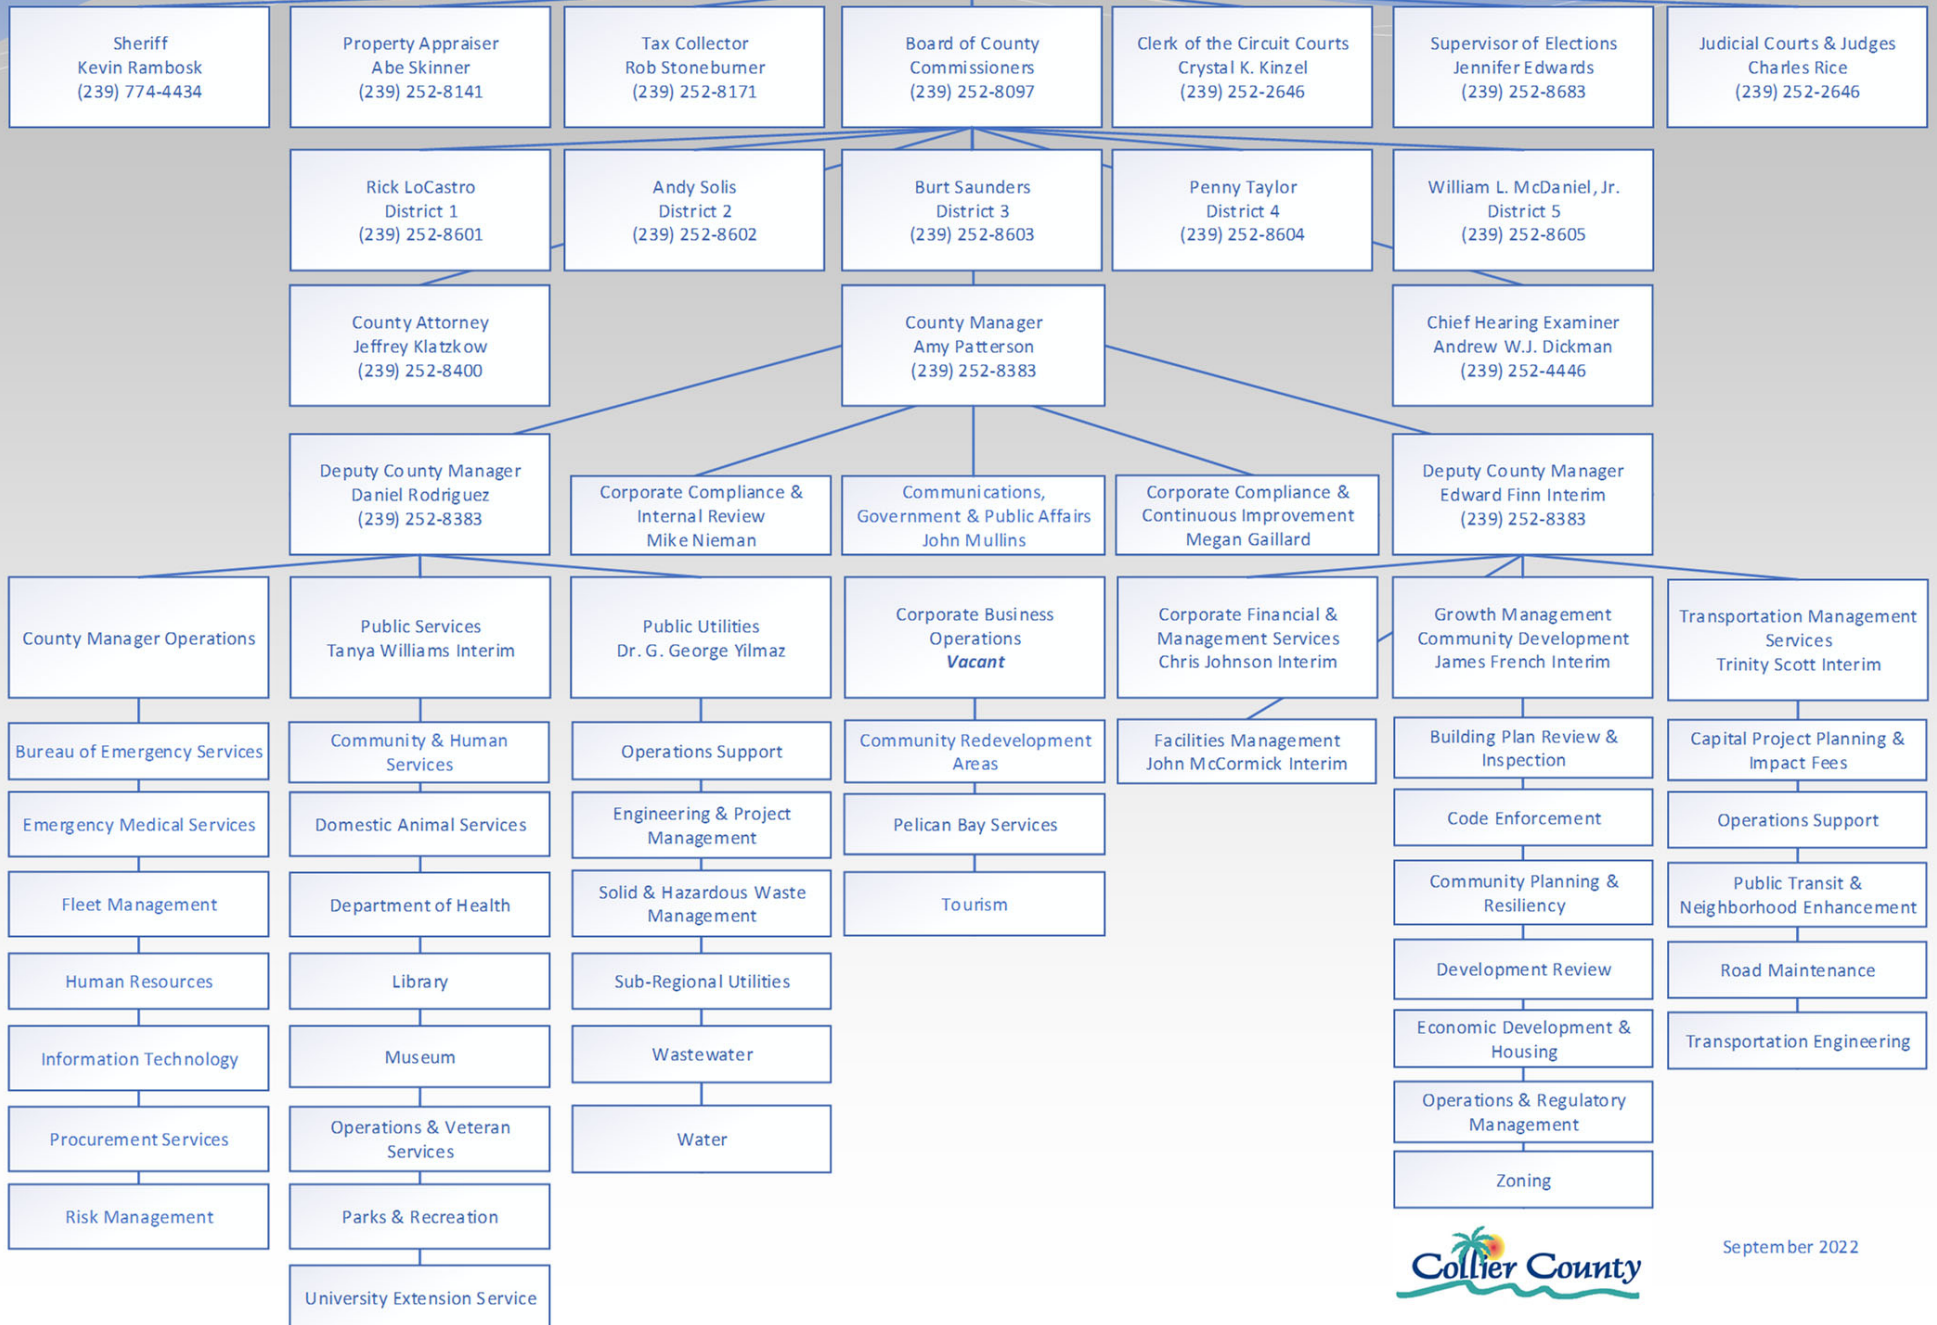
Sheriff
Kevin Rambosk
(239) 774-4434

Property Appraiser
Abe Skinner
(239) 252-8141

Tax Collector
Rob Stoneburner
(239) 252-8171

Board of County Commissioners
(239) 252-8097

Clerk of the Circuit Courts
Crystal K. Kinzel
(239) 252-2646

Supervisor of Elections
Jennifer Edwards
(239) 252-8683

Judicial Courts & Judges
Charles Rice
(239) 252-2646

Rick LoCastro
District 1
(239) 252-8601

Andy Solis
District 2
(239) 252-8602

Burt Saunders
District 3
(239) 252-8603

Penny Taylor
District 4
(239) 252-8604

William L. McDaniel, Jr.
District 5
(239) 252-8605

County Attorney
Jeffrey Klatzkow
(239) 252-8400

County Manager
Amy Patterson
(239) 252-8383

Chief Hearing Examiner
Andrew W.J. Dickman
(239) 252-4446

Deputy County Manager
Daniel Rodriguez
(239) 252-8383

Corporate Compliance & Internal Review
Mike Nieman

Communications, Government & Public Affairs
John Mullins

Corporate Compliance & Continuous Improvement
Megan Gaillard

Deputy County Manager
Edward Finn Interim
(239) 252-8383

County Manager Operations

Bureau of Emergency Services

Emergency Medical Services

Fleet Management

Human Resources

Information Technology

Procurement Services

Risk Management

Public Services
Tanya Williams Interim

Community & Human Services

Domestic Animal Services

Department of Health

Library

Museum

Operations & Veteran Services

Parks & Recreation

University Extension Service

Public Utilities
Dr. G. George Yilmaz

Operations Support

Engineering & Project Management

Solid & Hazardous Waste Management

Sub-Regional Utilities

Wastewater

Water

Corporate Business Operations
Vacant

Community Redevelopment Areas

Pelican Bay Services

Tourism

Corporate Financial & Management Services
Chris Johnson Interim

Facilities Management
John McCormick Interim

Growth Management Community Development
James French Interim

Building Plan Review & Inspection

Code Enforcement

Community Planning & Resiliency

Development Review

Economic Development & Housing

Operations & Regulatory Management

Zoning

Transportation Management Services
Trinity Scott Interim

Capital Project Planning & Impact Fees

Operations Support

Public Transit & Neighborhood Enhancement

Road Maintenance

Transportation Engineering

Collier County

September 2022